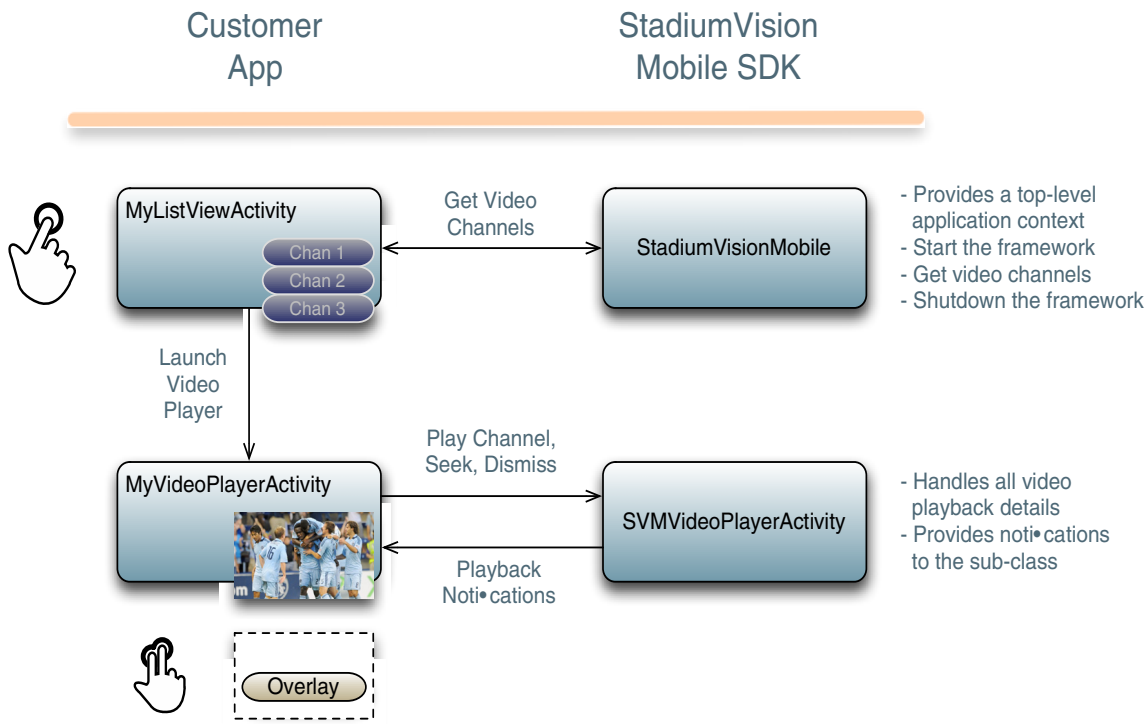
Customer App

StadiumVision Mobile SDK

MyListViewActivity

Chan 1

Chan 2

Chan 3

Get Video Channels

StadiumVisionMobile

- Provides a top-level application context
- Start the framework
- Get video channels
- Shutdown the framework

Launch Video Player

MyVideoPlayerActivity

Play Channel, Seek, Dismiss

SVMVideoPlayerActivity

Playback Noti•cations

- Handles all video playback details
- Provides noti•cations to the sub-class

Overlay